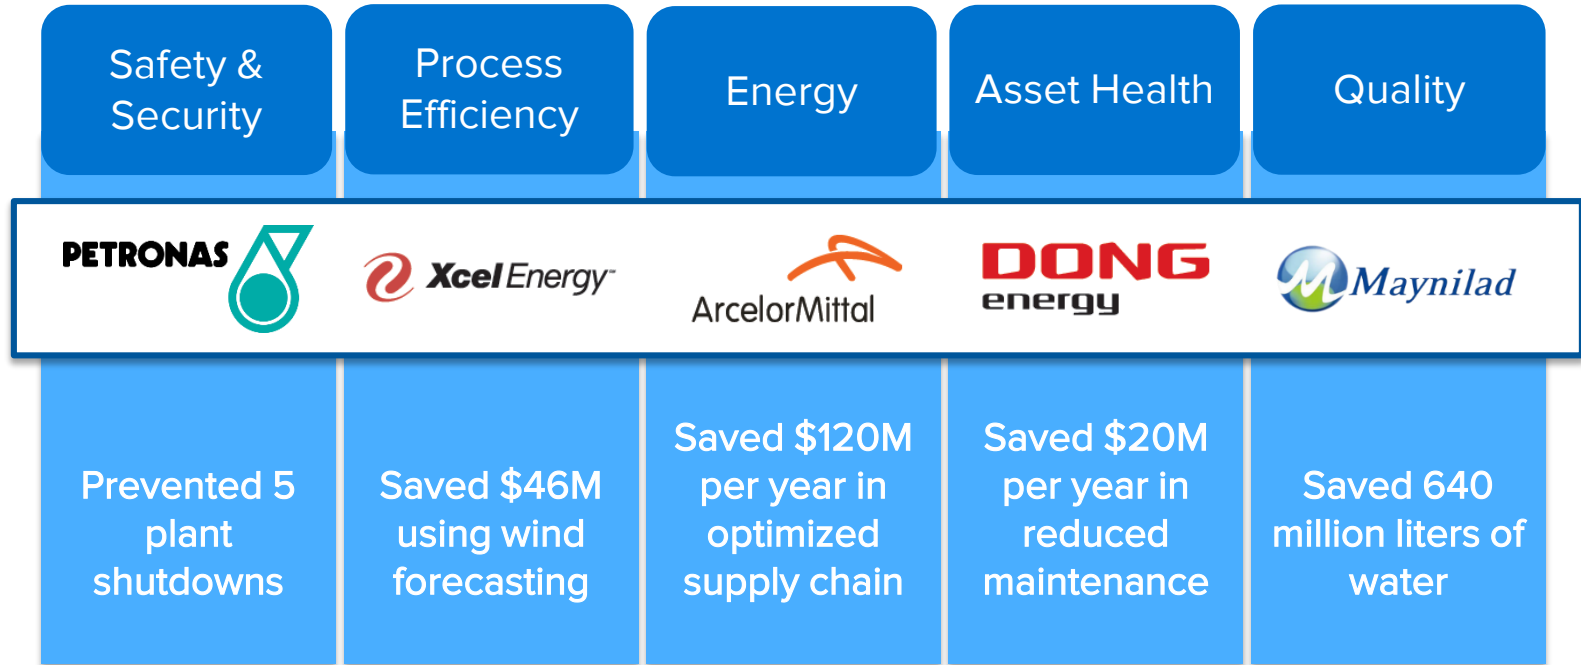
Safety & Security

Process Efficiency

Energy

Asset Health

Quality

PETRONAS

Xcel Energy

ArcelorMittal

DONG energy

Maynilad

Prevented 5 plant shutdowns

Saved $46M using wind forecasting

Saved $120M per year in optimized supply chain

Saved $20M per year in reduced maintenance

Saved 640 million liters of water